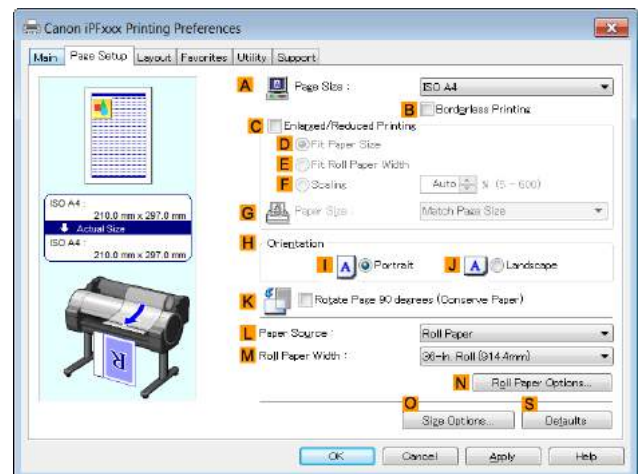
Canon iPFxxx Printing Preferences

Main | Page Setup | Layout | Favorites | Utility | Support

ISO A4 :
210.0 mm x 297.0 mm
Actual Size
ISO A4 :
210.0 mm x 297.0 mm

A Page Size : ISO A4
B Borderless Printing
C Enlarged/Reduced Printing
D Fit Paper Size
E Fit Roll Paper Width
F Scaling Auto % (5 - 600)
G Paper Size : Match Page Size
H Orientation
I A Portrait
J A Landscape
K Rotate Page 90 degrees (Conserve Paper)
L Paper Source : Roll Paper
M Roll Paper Width : 36-in. Roll (914.4mm)
N Roll Paper Options...
O Size Options...
S Defaults

OK Cancel Apply Help